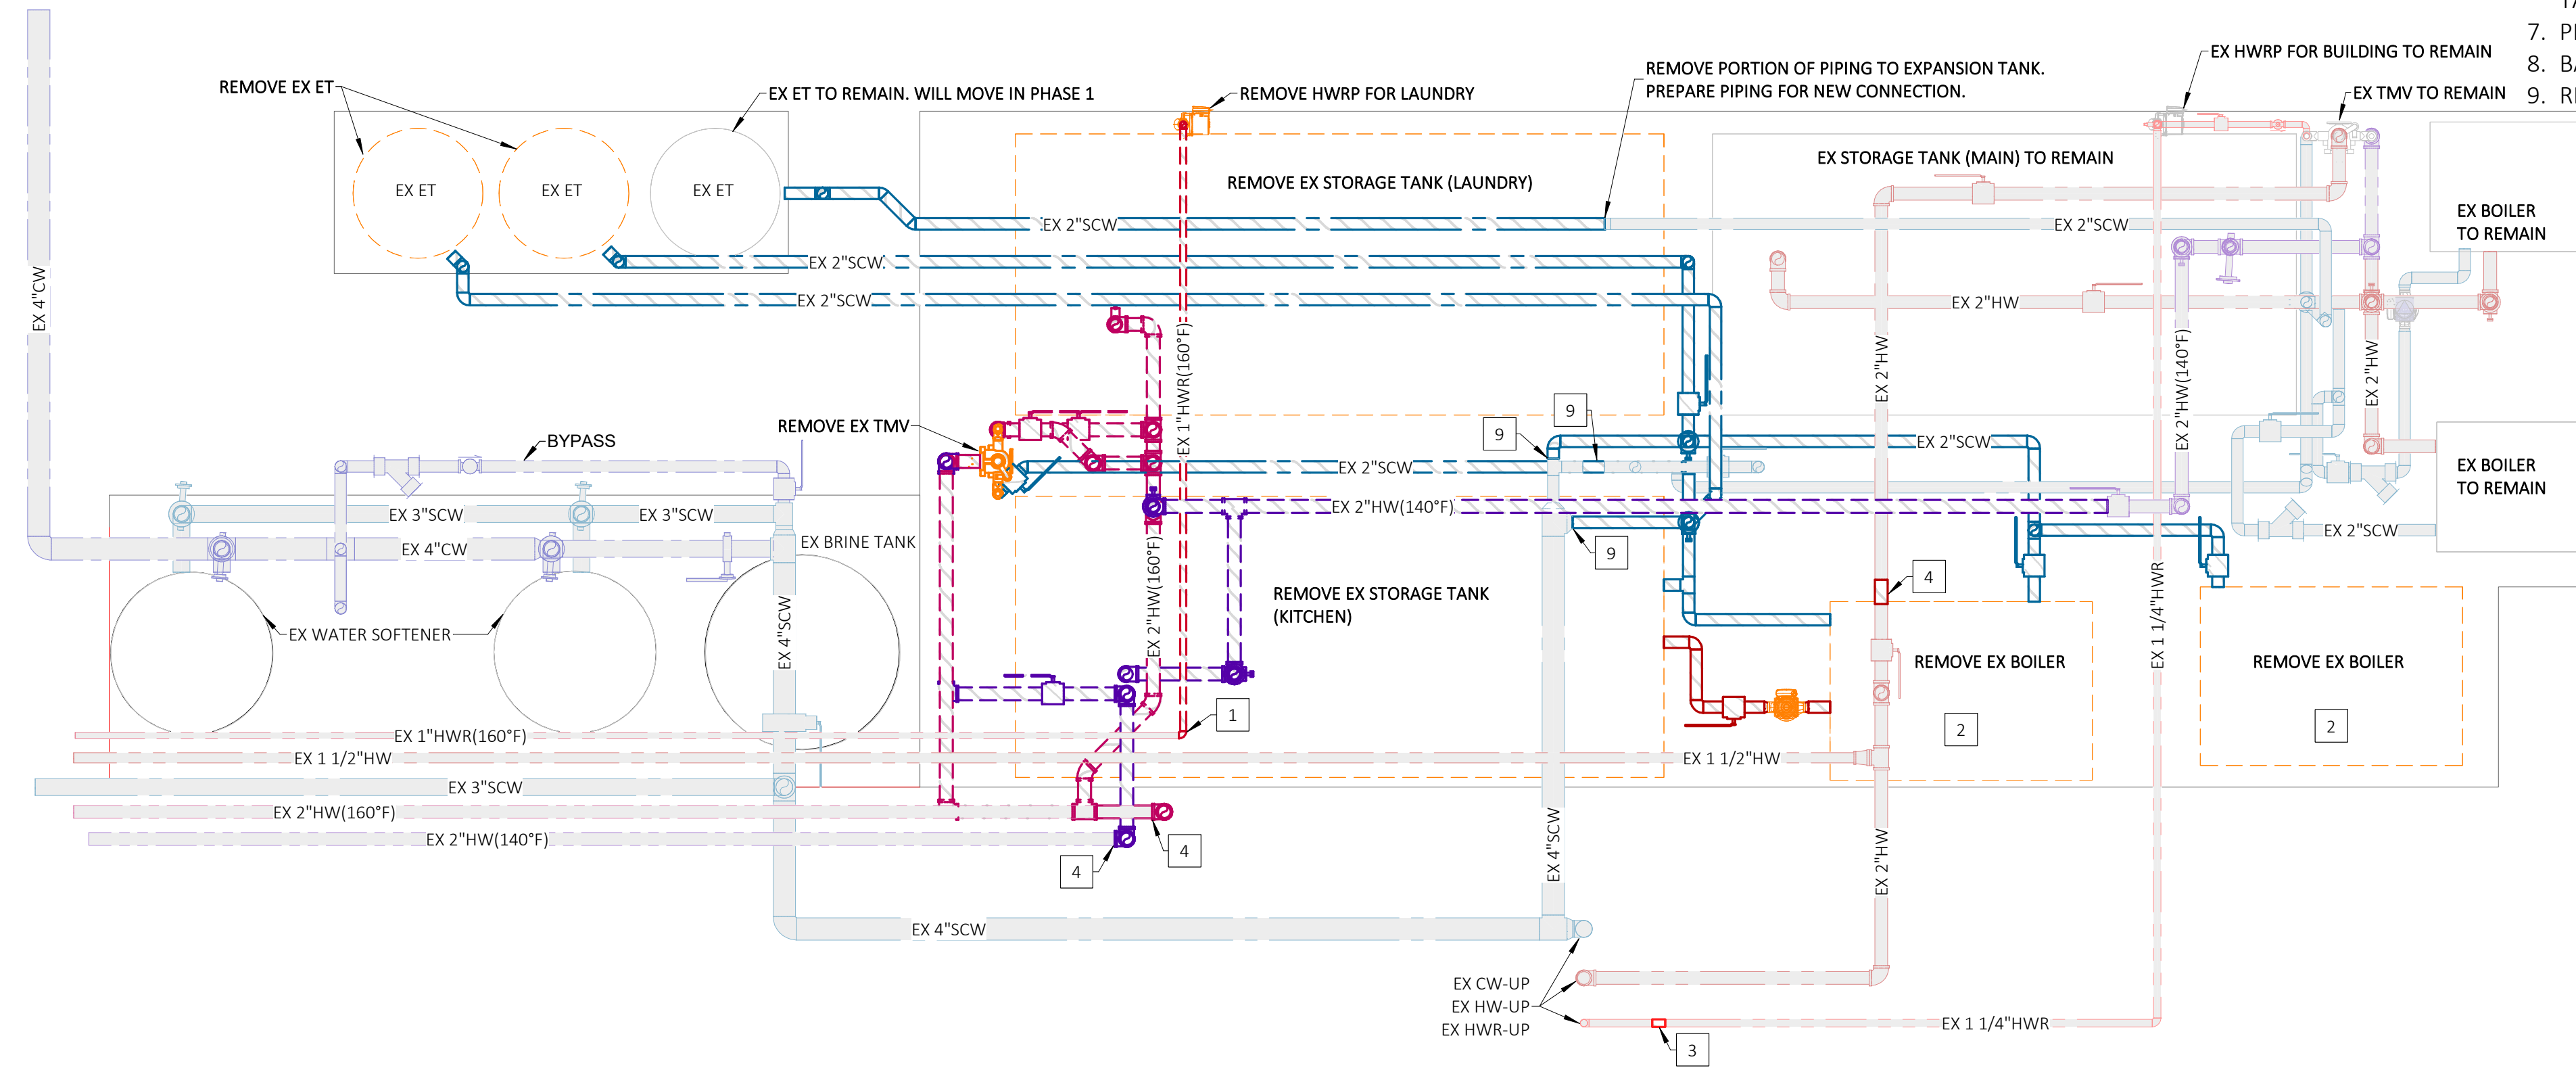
7. P
8. B
9. R

REMOVE EX ET
EX ET TO REMAIN. WILL MOVE IN PHASE 1
REMOVE HWRP FOR LAUNDRY
REMOVE PORTION OF PIPING TO EXPANSION TANK. PREPARE PIPING FOR NEW CONNECTION.
EX HWRP FOR BUILDING TO REMAIN
EX TMV TO REMAIN

EX ET
EX ET
EX ET

REMOVE EX STORAGE TANK (LAUNDRY)
EX STORAGE TANK (MAIN) TO REMAIN
EX BOILER TO REMAIN

EX 2"SCW
EX 2"SCW
EX 2"SCW
EX 2"SCW
EX 2"HW
EX 4"CW
EX 1"HWR(160°F)
EX 2"HW
EX 2"HW(140°F)
EX 2"HW

BYPASS
REMOVE EX TMV
EX 2"SCW
EX 2"SCW
9
9
9
EX BOILER TO REMAIN
EX 2"HW(140°F)
EX 2"SCW
EX 3"SCW
EX 3"SCW
EX 4"CW
EX BRINE TANK
EX 2"HW(160°F)
REMOVE EX STORAGE TANK (KITCHEN)
4
EX WATER SOFTENER
EX 4"SCW
REMOVE EX BOILER
REMOVE EX BOILER
EX 1 1/4"HWR
1
2
2
EX 1"HWR(160°F)
EX 1 1/2"HW
EX 1 1/2"HW
EX 3"SCW
EX 2"HW(160°F)
EX 2"HW(140°F)
4
4
EX 4"SCW
EX 2"HW
EX 4"SCW
EX CW-UP
EX HW-UP
EX HWR-UP
EX 1 1/4"HWR
3